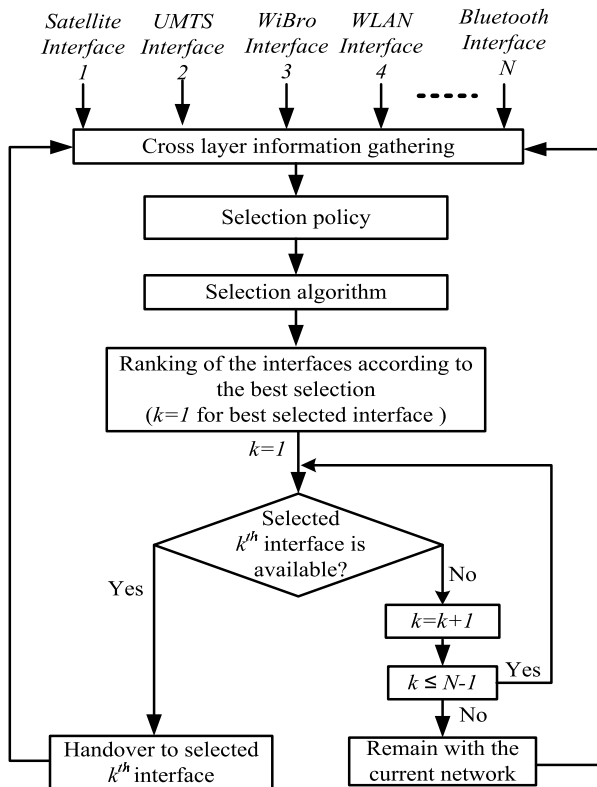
Satellite Interface 1

UMTS Interface 2

WiBro Interface 3

WLAN Interface 4

Bluetooth Interface N

Cross layer information gathering

Selection policy

Selection algorithm

Ranking of the interfaces according to the best selection ($k=1$ for best selected interface )

$k=1$

Selected $k^{th}$ interface is available?

Yes

No

$k=k+1$

$k \leq N-1$

Yes

No

Handover to selected $k^{th}$ interface

Remain with the current network